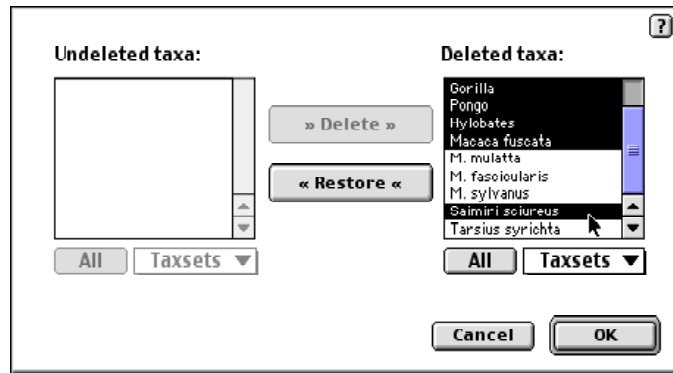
?

Undeleted taxa:

All
Taxsets ▼

» Delete »

« Restore «

Deleted taxa:

Gorilla
Pongo
Hylobates
Macaca fuscata
M. mulatta
M. fascicularis
M. sylvanus
Saimiri sciureus
Tarsius syrichta

All
Taxsets ▼

Cancel
OK